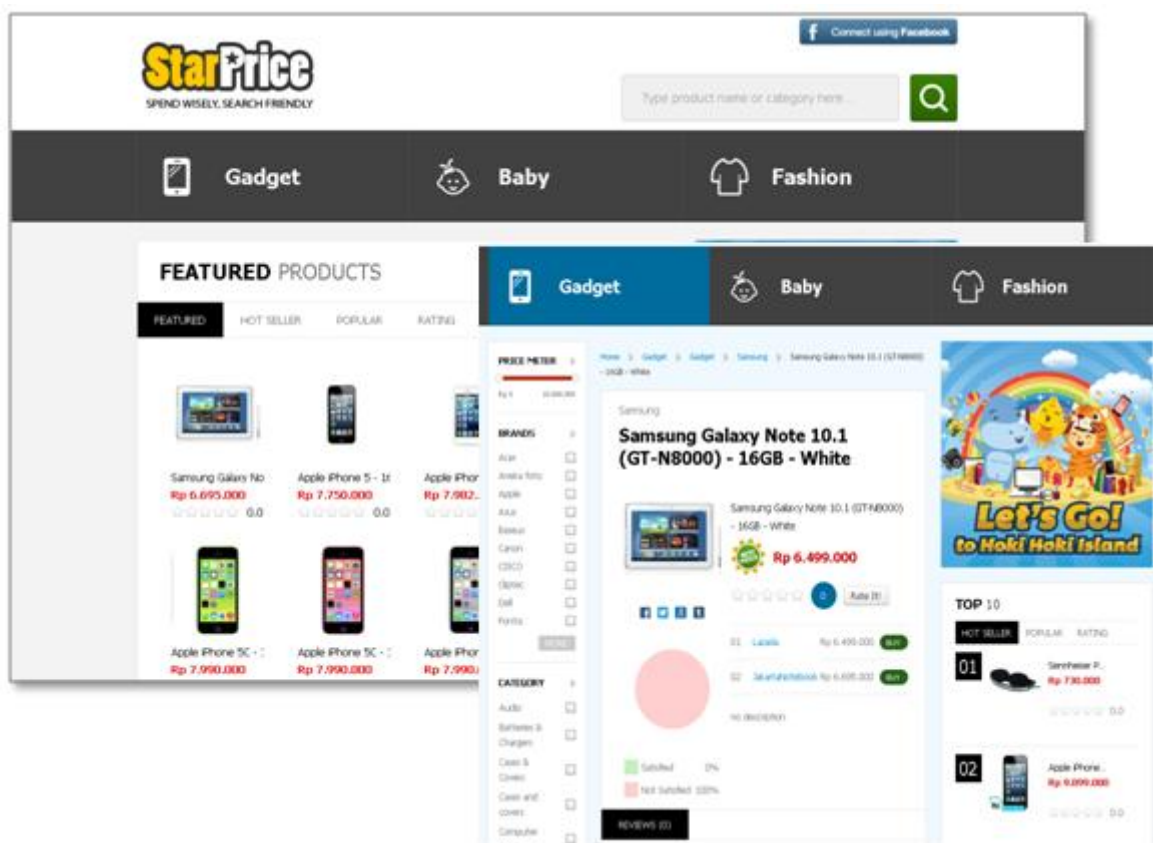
StarPrice
SPEND WISELY, SEARCH FRIENDLY

Connect using Facebook

Type product name or category here...

Gadget
Baby
Fashion

FEATURED PRODUCTS

FEATURED HOT SELLER POPULAR RATING

Samsung Galaxy No
Rp 6.695.000
0.0

Apple iPhone 5 - 1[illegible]
Rp 7.750.000
0.0

Apple iPhor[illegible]
Rp 7.982.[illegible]

Apple iPhone 5C - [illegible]
Rp 7.990.000

Apple iPhone 5C - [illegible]
Rp 7.990.000

Apple iPhor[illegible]
Rp 7.990.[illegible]

Gadget
Baby
Fashion

PRICE METER

BRANDS
Acer
Aneka foto
Apple
Asus
Baseus
Canon
CISCO
Cliptec
Dell
Fonts

CATEGORY
Audio
Batteries & Chargers
Cases & Covers
Cases and covers
Computer

Home > Gadget > Gadget > Samsung > Samsung Galaxy Note 10.1 (GT-N8000) - 16GB - White

Samsung
Samsung Galaxy Note 10.1 (GT-N8000) - 16GB - White

Samsung Galaxy Note 10.1 (GT-N8000) - 16GB - White
Rp 6.499.000

0
Rate It!

01 Lazada Rp 6.499.000 BUY
02 Jakartanotebook Rp 6.695.000 BUY

no description

Satisfied 0%
Not Satisfied 100%

REVIEWS (0)

Let's Go! to Hoki Hoki Island

TOP 10
HOT SELLER POPULAR RATING

01
Sennheiser P...
Rp 730.000
0.0

02
Apple iPhone...
Rp 9.099.000
0.0